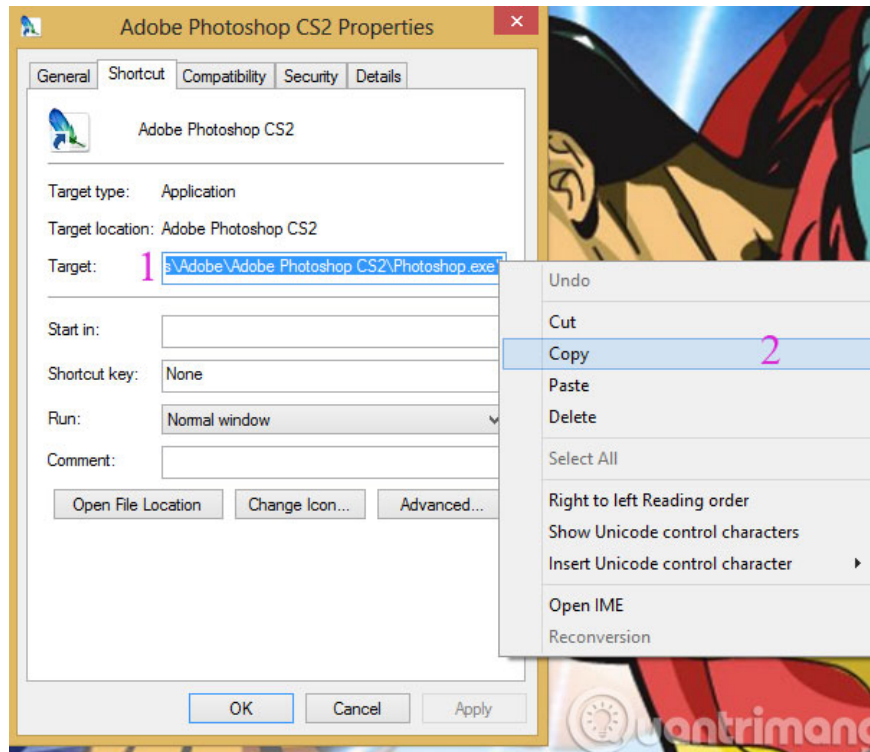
Adobe Photoshop CS2 Properties

General | Shortcut | Compatibility | Security | Details

Adobe Photoshop CS2

Target type: Application

Target location: Adobe Photoshop CS2

Target: 1 s\Adobe\Adobe Photoshop CS2\Photoshop.exe"

Start in:

Shortcut key: None

Run: Normal window

Comment:

Open File Location | Change Icon... | Advanced...

OK | Cancel | Apply

Undo

Cut

Copy 2

Paste

Delete

Select All

Right to left Reading order

Show Unicode control characters

Insert Unicode control character

Open IME

Reconversion

uantrimang